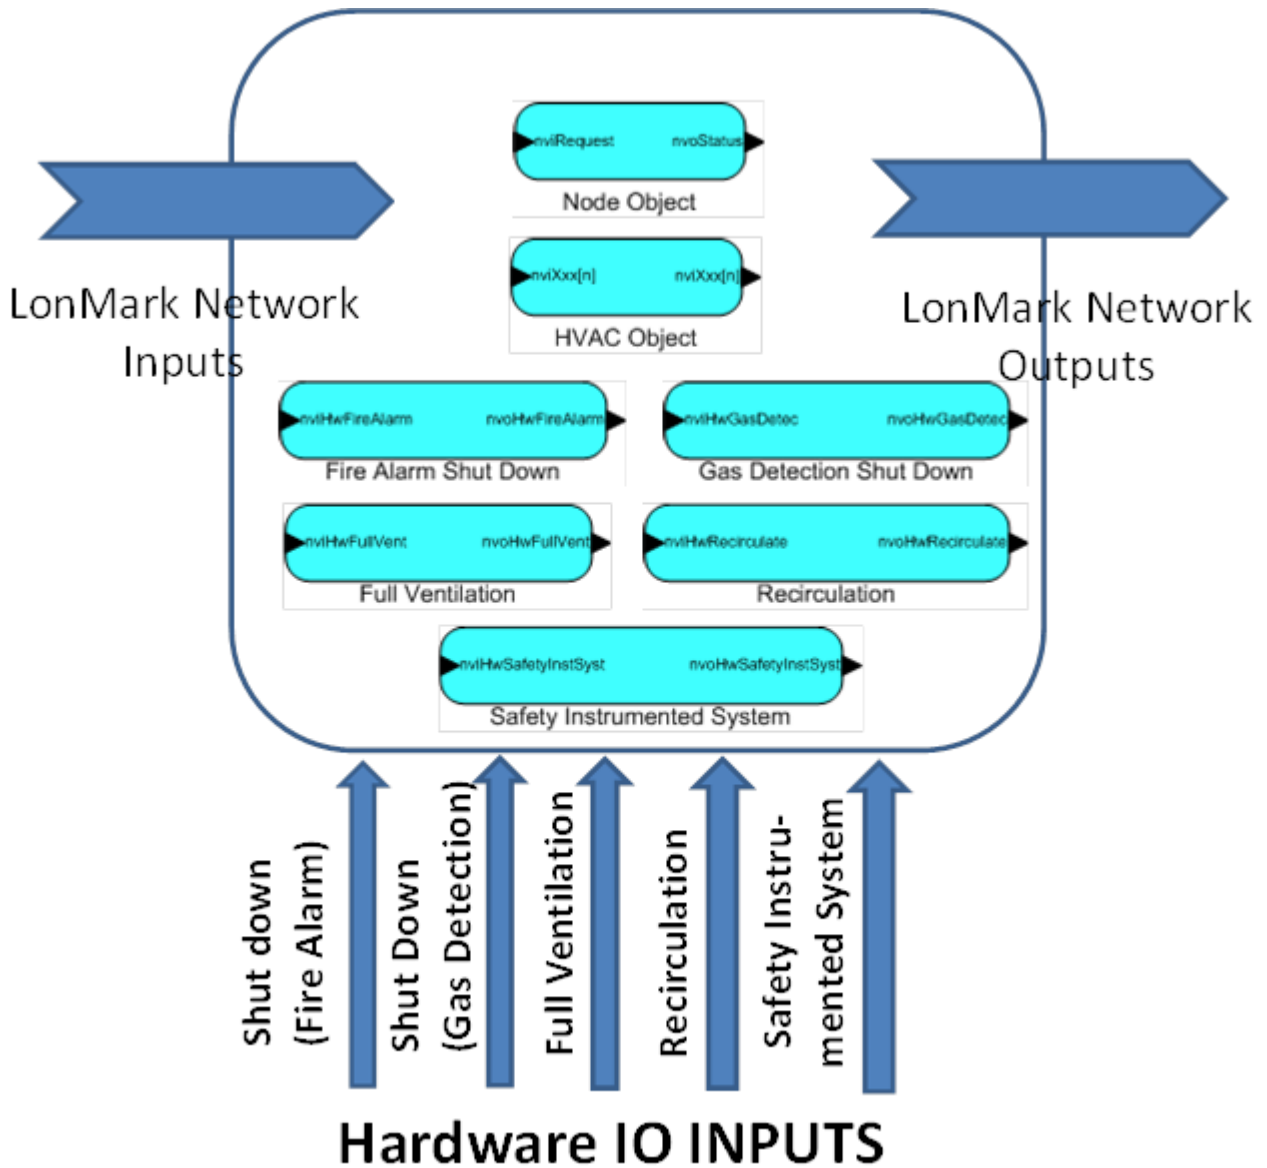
LonMark Network Inputs

nviRequest
nvoStatus
Node Object

nviXxx[n]
nviXxx[n]
HVAC Object

LonMark Network Outputs

nviHwFireAlarm
nvoHwFireAlarm
Fire Alarm Shut Down

nviHwGasDetec
nvoHwGasDetec
Gas Detection Shut Down

nviHwFullVent
nvoHwFullVent
Full Ventilation

nviHwRecirculate
nvoHwRecirculate
Recirculation

nviHwSafetyInstSyst
nvoHwSafetyInstSyst
Safety Instrumented System

Shut down (Fire Alarm)

Shut Down (Gas Detection)

Full Ventilation

Recirculation

Safety Instrumented System

Hardware IO INPUTS